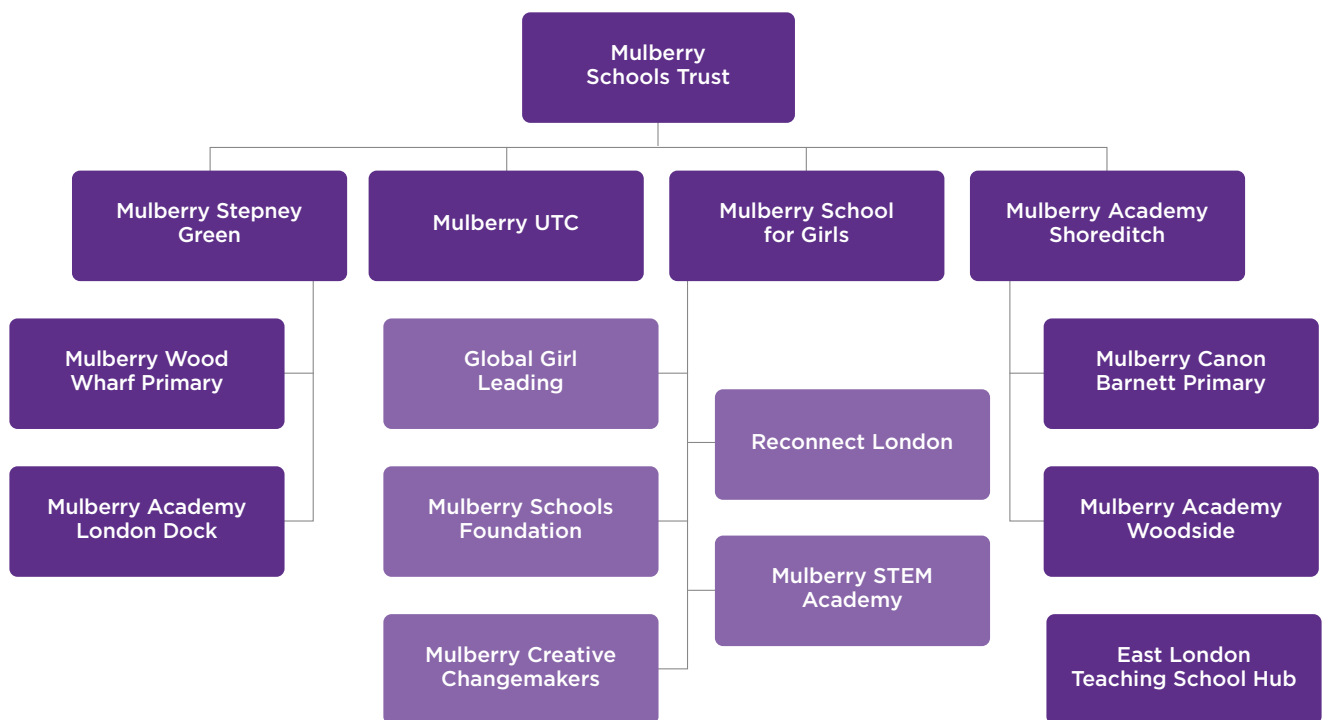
Mulberry Schools Trust

Mulberry Stepney Green

Mulberry UTC

Mulberry School for Girls

Mulberry Academy Shoreditch

Mulberry Wood Wharf Primary

Mulberry Academy London Dock

Global Girl Leading

Mulberry Schools Foundation

Mulberry Creative Changemakers

Reconnect London

Mulberry STEM Academy

Mulberry Canon Barnett Primary

Mulberry Academy Woodside

East London Teaching School Hub